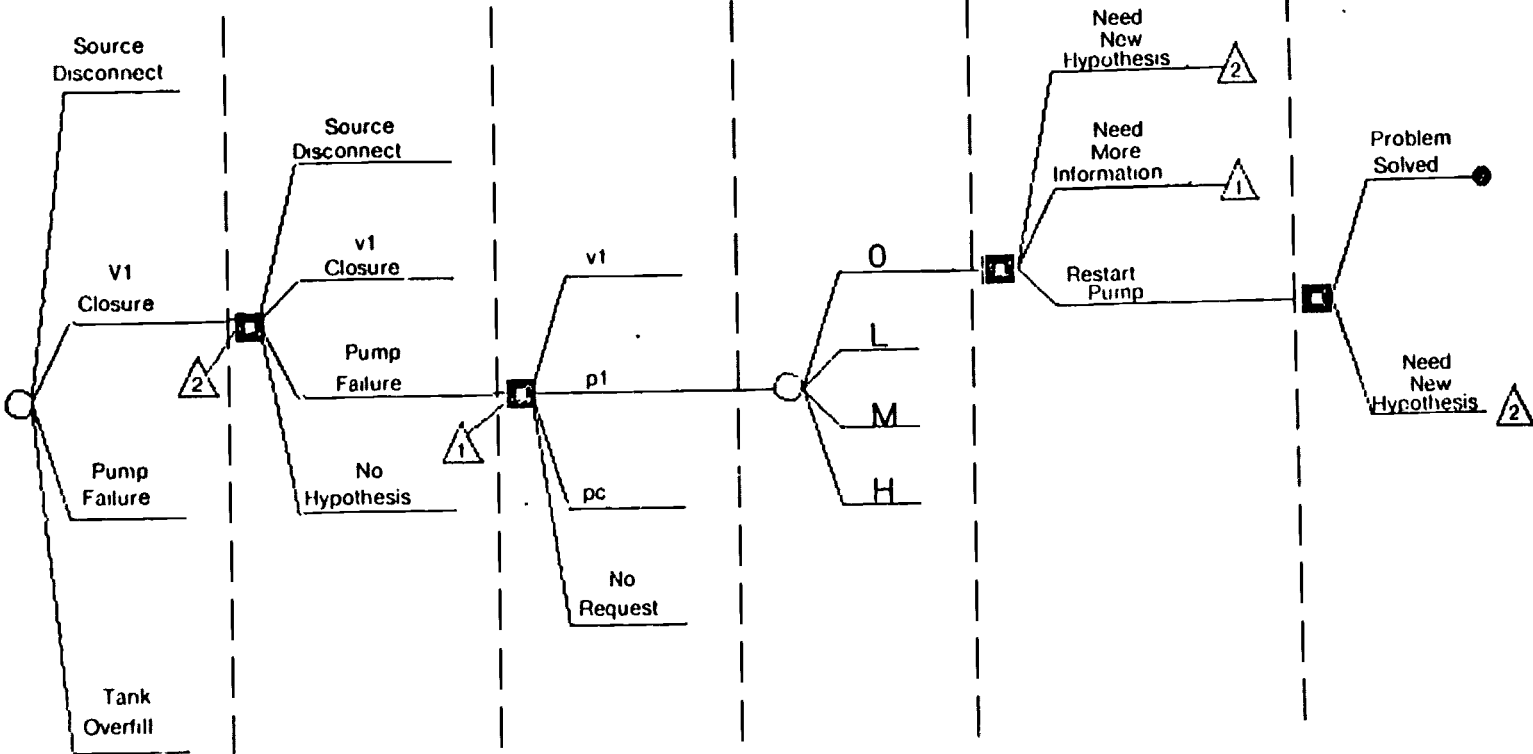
Source Disconnect

V1 Closure

Pump Failure

Tank Overfill

2

Source Disconnect

v1 Closure

Pump Failure

No Hypothesis

1

v1

p1

pc

No Request

0

L

M

H

Need New Hypothesis

2

Need More Information

1

Restart Pump

Problem Solved

Need New Hypothesis

2